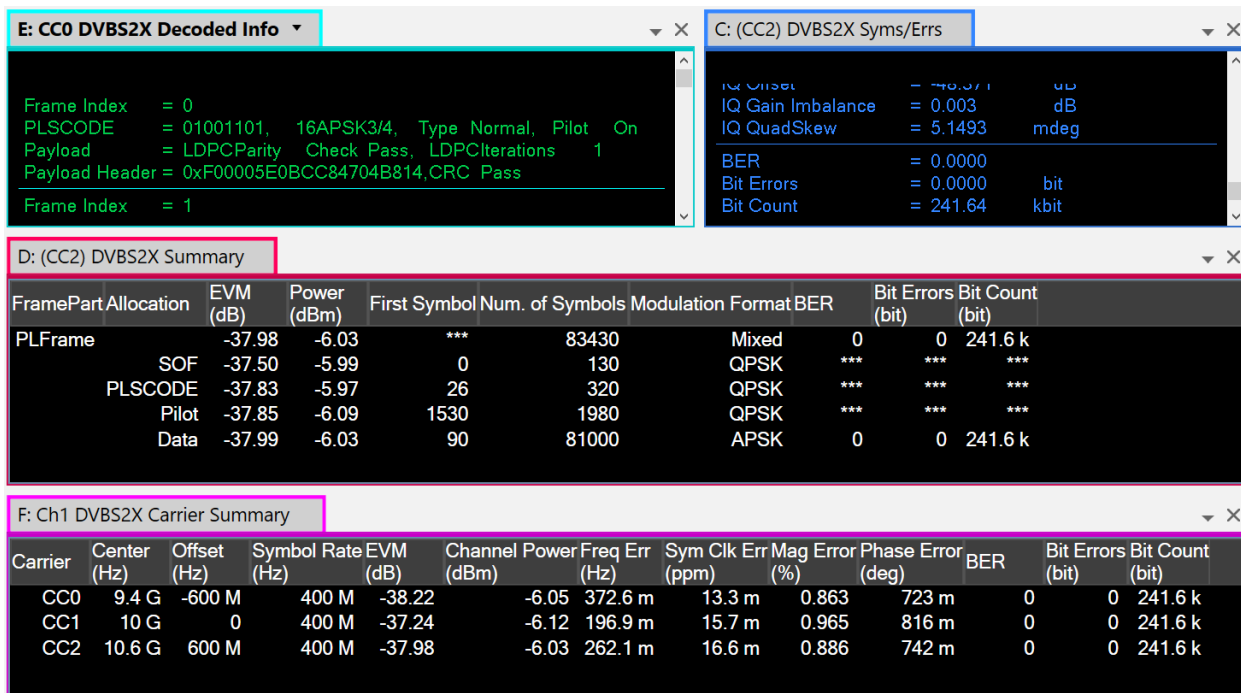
E: CC0 DVBS2X Decoded Info ▾

Frame Index = 0
PLSCODE = 01001101, 16APSK3/4, Type Normal, Pilot On
Payload = LDPCParity Check Pass, LDPCIterations 1
Payload Header = 0xF00005E0BCC84704B814,CRC Pass
Frame Index = 1

C: (CC2) DVBS2X Syms/Errs

IQ Offset = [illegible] dB
IQ Gain Imbalance = 0.003 dB
IQ QuadSkew = 5.1493 mdeg
BER = 0.0000
Bit Errors = 0.0000 bit
Bit Count = 241.64 kbit

D: (CC2) DVBS2X Summary

| FramePart | Allocation | EVM (dB) | Power (dBm) | First Symbol | Num. of Symbols | Modulation Format | BER | Bit Errors (bit) | Bit Count (bit) |
|---|---|---|---|---|---|---|---|---|---|
| PLFrame | | -37.98 | -6.03 | *** | 83430 | Mixed | 0 | 0 | 241.6 k |
| | SOF | -37.50 | -5.99 | 0 | 130 | QPSK | *** | *** | *** |
| | PLSCODE | -37.83 | -5.97 | 26 | 320 | QPSK | *** | *** | *** |
| | Pilot | -37.85 | -6.09 | 1530 | 1980 | QPSK | *** | *** | *** |
| | Data | -37.99 | -6.03 | 90 | 81000 | APSK | 0 | 0 | 241.6 k |

F: Ch1 DVBS2X Carrier Summary

| Carrier | Center (Hz) | Offset (Hz) | Symbol Rate (Hz) | EVM (dB) | Channel Power (dBm) | Freq Err (Hz) | Sym Clk Err (ppm) | Mag Error (%) | Phase Error (deg) | BER | Bit Errors (bit) | Bit Count (bit) |
|---|---|---|---|---|---|---|---|---|---|---|---|---|
| CC0 | 9.4 G | -600 M | 400 M | -38.22 | -6.05 | 372.6 m | 13.3 m | 0.863 | 723 m | 0 | 0 | 241.6 k |
| CC1 | 10 G | 0 | 400 M | -37.24 | -6.12 | 196.9 m | 15.7 m | 0.965 | 816 m | 0 | 0 | 241.6 k |
| CC2 | 10.6 G | 600 M | 400 M | -37.98 | -6.03 | 262.1 m | 16.6 m | 0.886 | 742 m | 0 | 0 | 241.6 k |